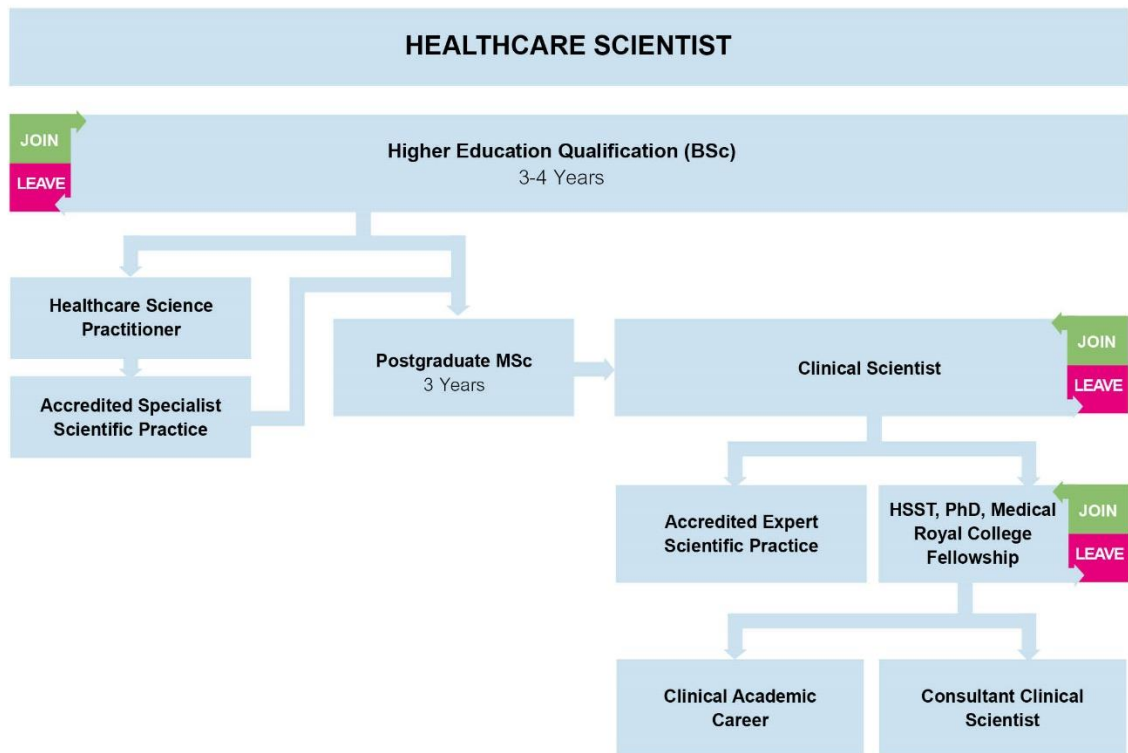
HEALTHCARE SCIENTIST

JOIN

LEAVE

Higher Education Qualification (BSc)
3-4 Years

Healthcare Science Practitioner

Accredited Specialist Scientific Practice

Postgraduate MSc
3 Years

Clinical Scientist

JOIN

LEAVE

Accredited Expert Scientific Practice

HSST, PhD, Medical Royal College Fellowship

JOIN

LEAVE

Clinical Academic Career

Consultant Clinical Scientist